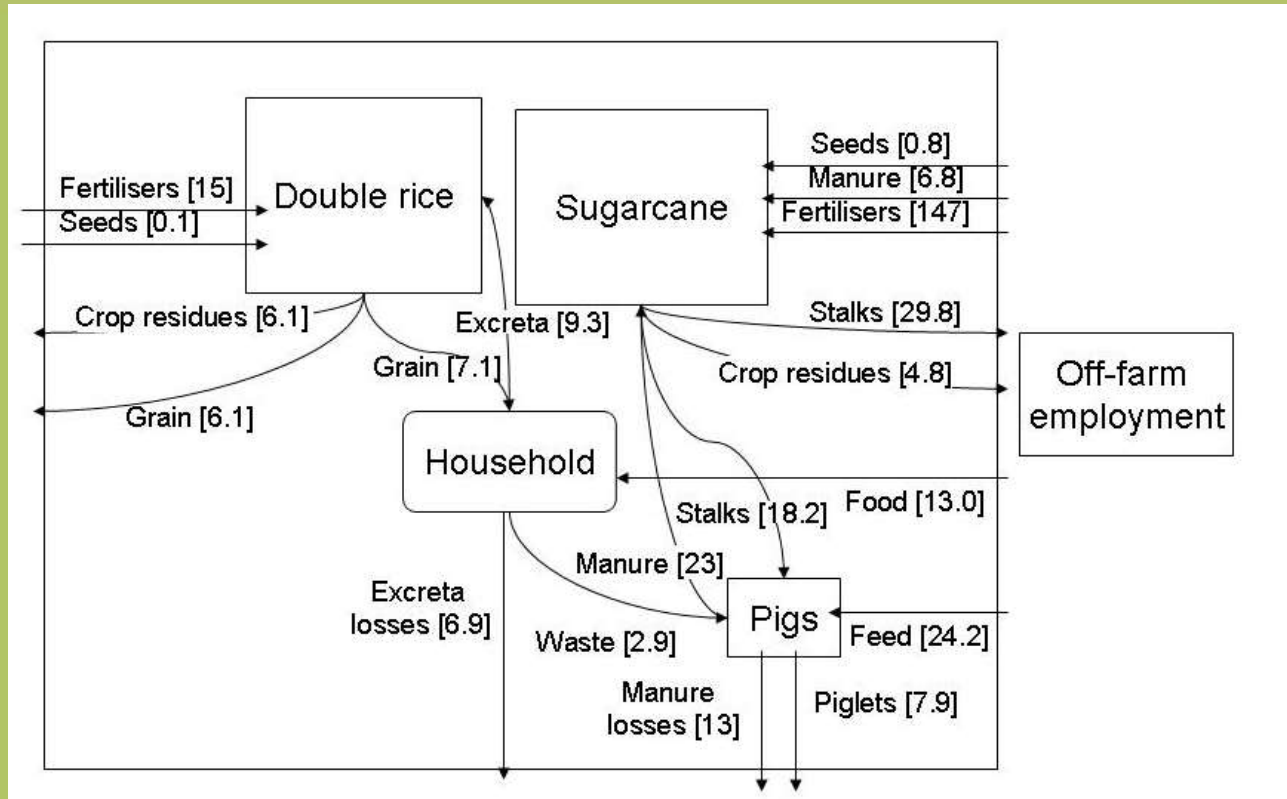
Double rice

Fertilisers [15]
Seeds [0.1]

Sugarcane

Seeds [0.8]
Manure [6.8]
Fertilisers [147]

Crop residues [6.1]
Excreta [9.3]
Stalks [29.8]
Grain [7.1]
Crop residues [4.8]
Off-farm employment
Grain [6.1]

Household

Food [13.0]
Stalks [18.2]
Manure [23]
Excreta losses [6.9]

Pigs

Feed [24.2]
Waste [2.9]
Manure losses [13]
Piglets [7.9]